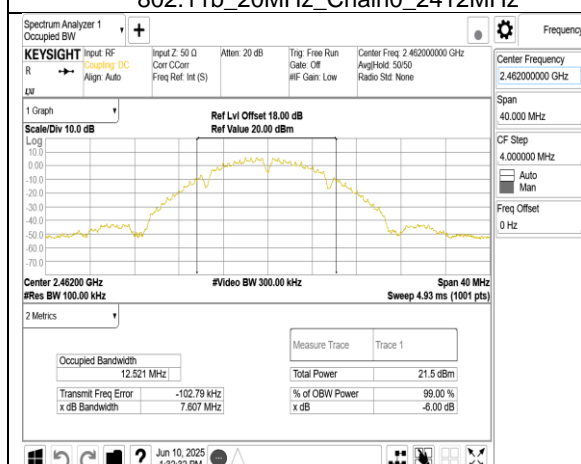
802.11b_20MHz_Chain0_2412MHz

Spectrum Analyzer 1
Occupied BW

Frequency

KEYSIGHT Input: RF
R
LXI
Coupling: DC
Align: Auto
Input Z: 50 Ω
Corr CCorr
Freq Ref: Int (S)
Atten: 20 dB
Trig: Free Run
Gate: Off
#IF Gain: Low
Center Freq: 2.462000000 GHz
Avg|Hold: 50/50
Radio Std: None

1 Graph
Scale/Div 10.0 dB
Ref Lvl Offset 18.00 dB
Ref Value 20.00 dBm
Log
10.0
0.00
-10.0
-20.0
-30.0
-40.0
-50.0
-60.0
-70.0

Center 2.46200 GHz
#Res BW 100.00 kHz
#Video BW 300.00 kHz
Span 40 MHz
Sweep 4.93 ms (1001 pts)

2 Metrics

Occupied Bandwidth
12.521 MHz

| Transmit Freq Error | -102.79 kHz |
|---|---|
| x dB Bandwidth | 7.607 MHz |

| Measure Trace | Trace 1 |
|---|---|
| Total Power | 21.5 dBm |
| % of OBW Power | 99.00 % |
| x dB | -6.00 dB |

Center Frequency
2.462000000 GHz
Span
40.000 MHz
CF Step
4.000000 MHz
Auto
Man
Freq Offset
0 Hz

Jun 10, 2025
1:32:32 PM